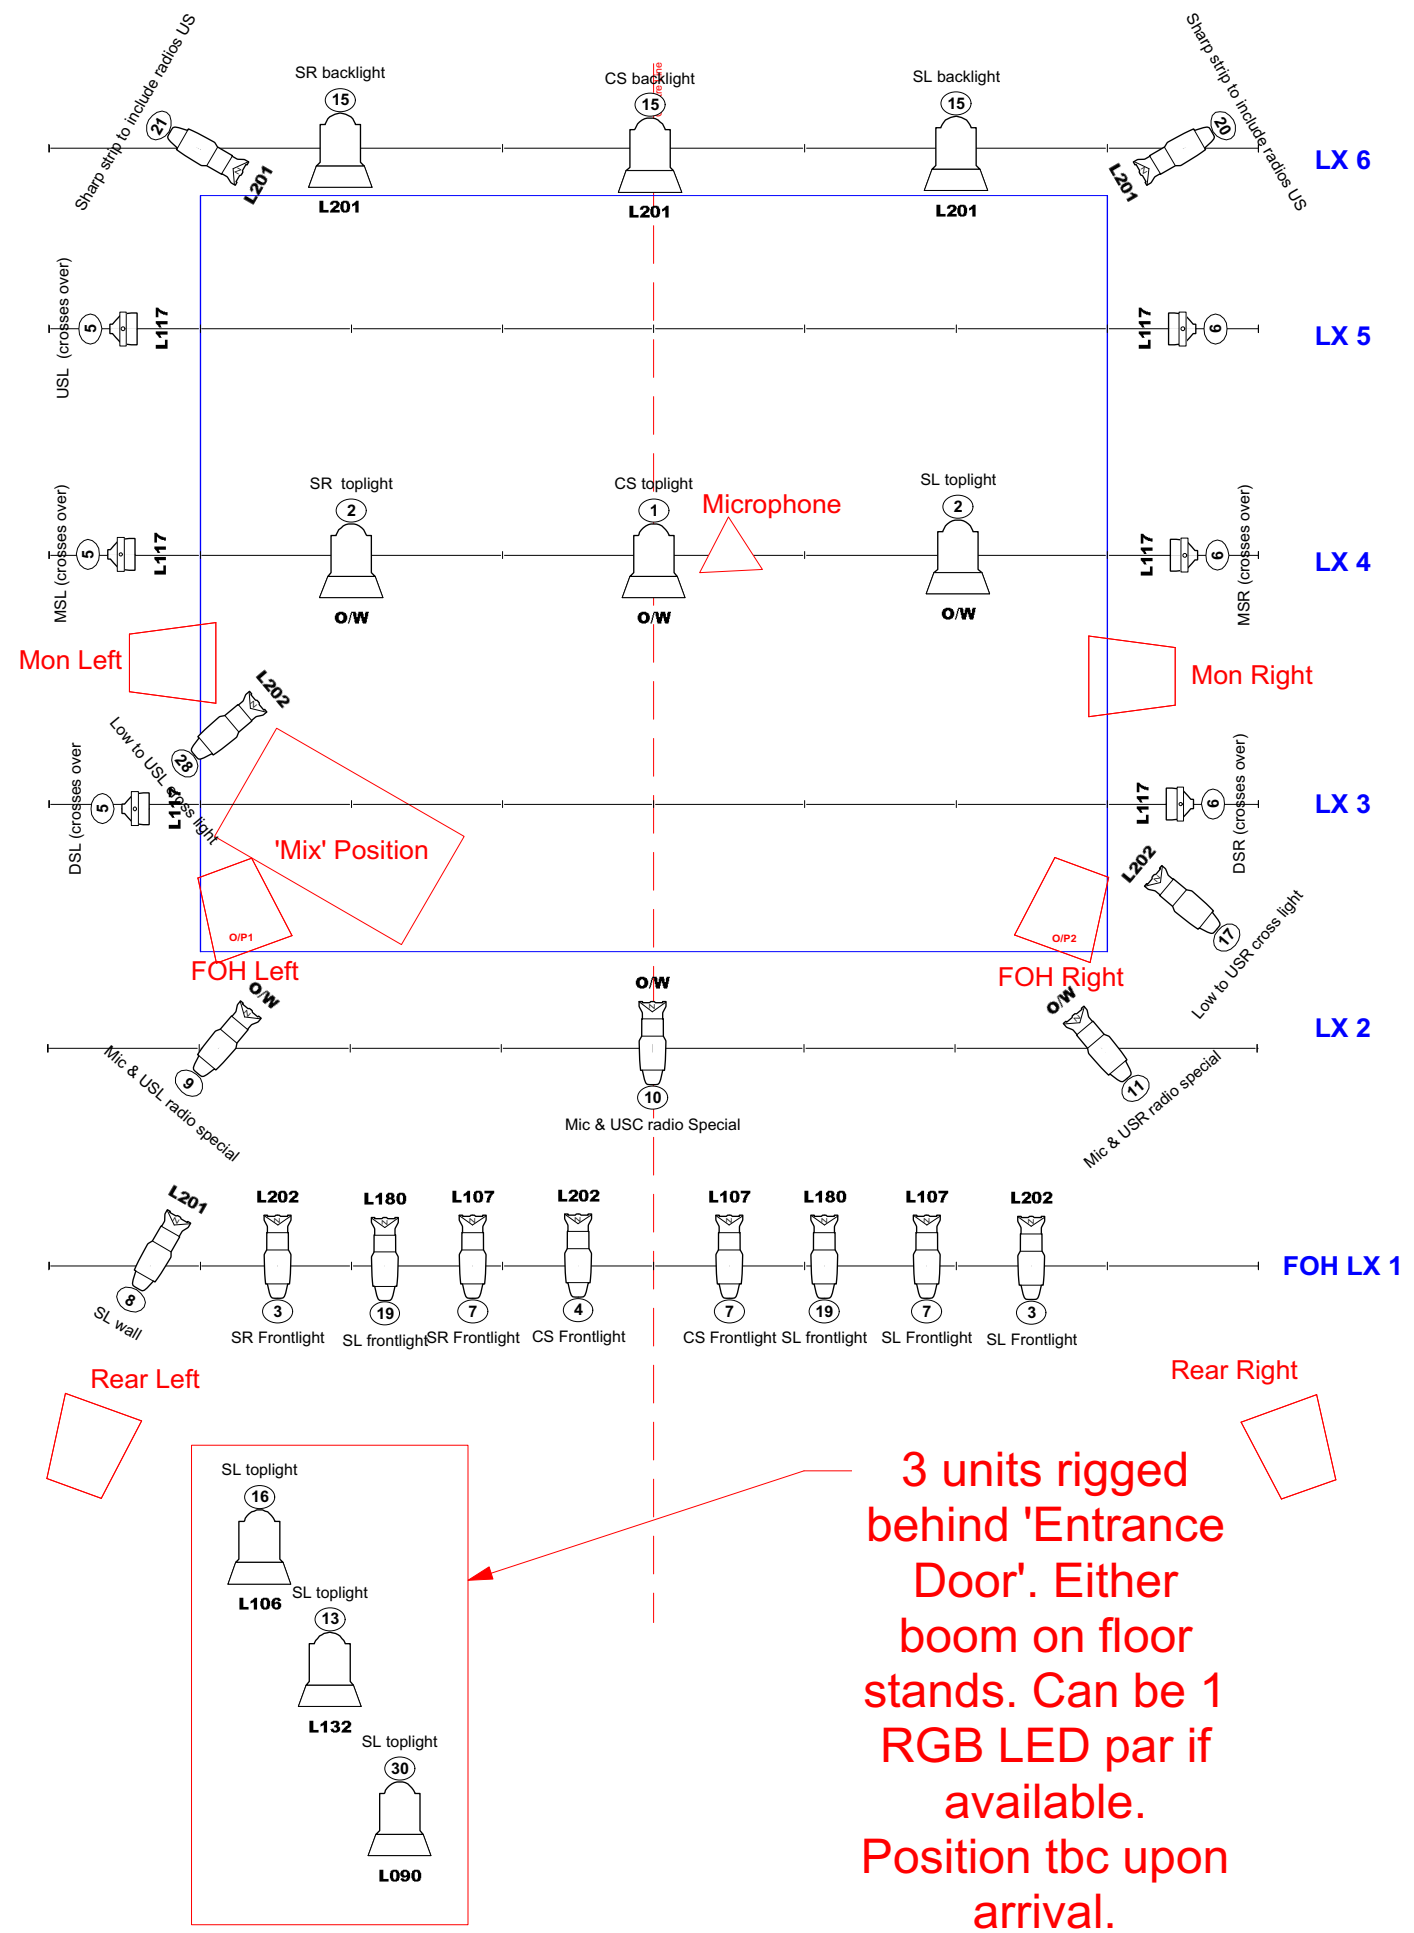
Sharp strip to include radios US
21
L201
SR backlight
15
L201
CS backlight
15
L201
SL backlight
15
L201
Sharp strip to include radios US
20
L201
LX 6

USL (crosses over)
5
L117
L117
6
LX 5

SR toplight
2
O/W
CS toplight
1
O/W
Microphone
SL toplight
2
O/W
MSL (crosses over)
5
L117
L117
6
MSR (crosses over)
LX 4

Mon Left
Mon Right
L202
28
Low to USL cross light
DSL (crosses over
5
L117
L117
6
DSR (crosses over)
LX 3
'Mix' Position
O/P1
O/P2
L202
17
Low to USR cross light
FOH Left
FOH Right

O/W
9
Mic & USL radio special
O/W
10
Mic & USC radio Special
O/W
11
Mic & USR radio special
LX 2

L201
8
SL wall
L202
3
SR Frontlight
L180
19
SL frontlight
L107
7
SR Frontlight
L202
4
CS Frontlight
L107
7
CS Frontlight
L180
19
SL frontlight
L107
7
SL Frontlight
L202
3
SL Frontlight
FOH LX 1

Rear Left
Rear Right

SL toplight
16
L106
SL toplight
13
L132
SL toplight
30
L090

3 units rigged behind 'Entrance Door'. Either boom on floor stands. Can be 1 RGB LED par if available. Position tbc upon arrival.